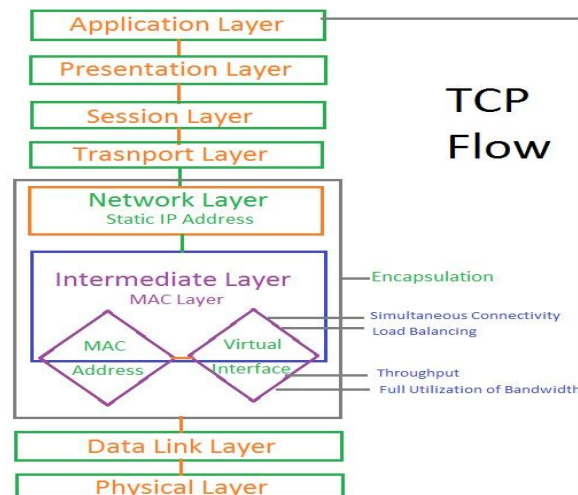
Application Layer

Presentation Layer

Session Layer

Trasnport Layer

TCP Flow

Network Layer
Static IP Address

Intermediate Layer
MAC Layer

Encapsulation

MAC Address

Virtual Interface

Simultaneous Connectivity
Load Balancing

Throughput
Full Utilization of Bandwidth

Data Link Layer

Physical Layer